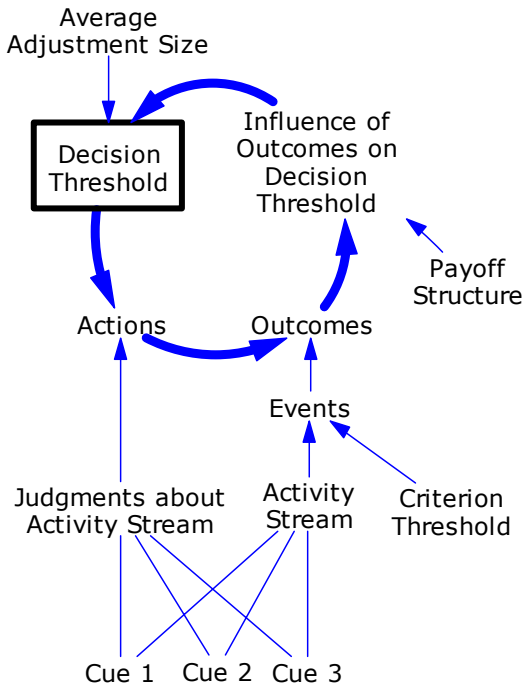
Average Adjustment Size

Decision Threshold

Influence of Outcomes on Decision Threshold

Payoff Structure

Actions

Outcomes

Events

Judgments about Activity Stream

Activity Stream

Criterion Threshold

Cue 1

Cue 2

Cue 3